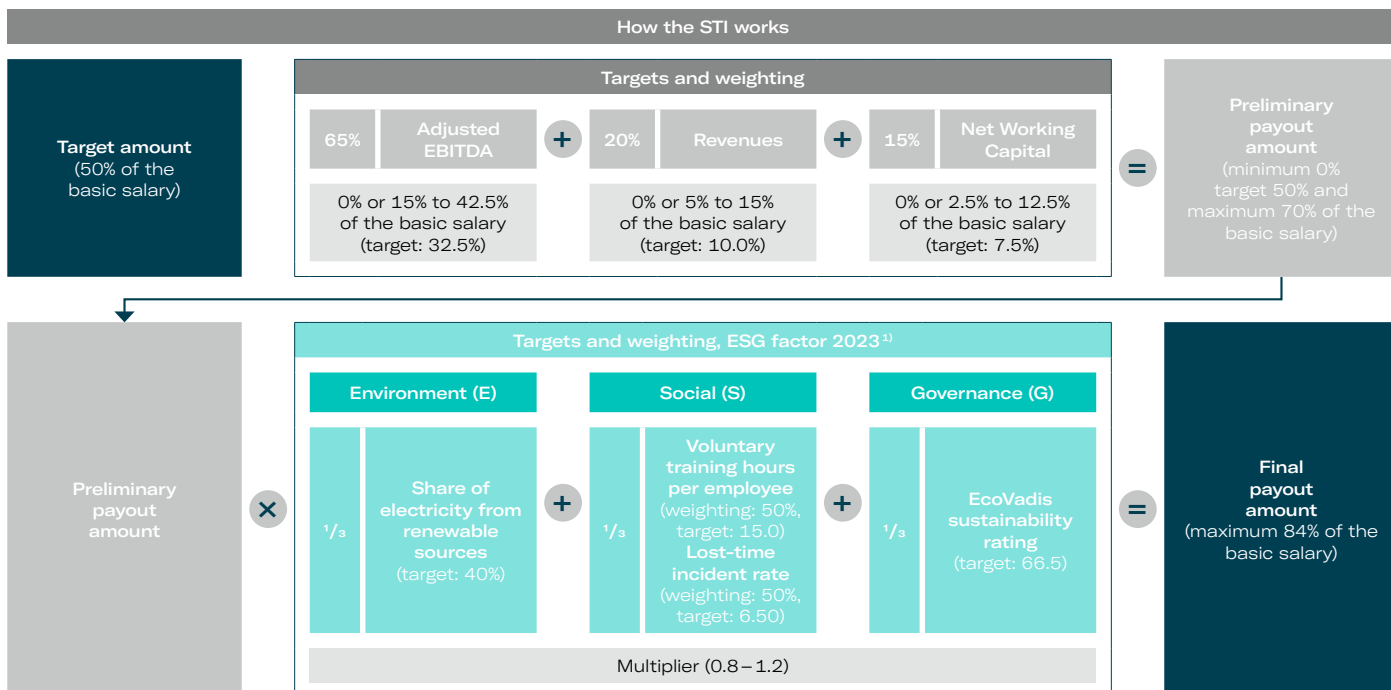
How the STI works

Target amount (50% of the basic salary)

Targets and weighting

65% Adjusted EBITDA + 20% Revenues + 15% Net Working Capital

0% or 15% to 42.5% of the basic salary (target: 32.5%)

0% or 5% to 15% of the basic salary (target: 10.0%)

0% or 2.5% to 12.5% of the basic salary (target: 7.5%)

=

Preliminary payout amount (minimum 0% target 50% and maximum 70% of the basic salary)

Preliminary payout amount

×

Targets and weighting, ESG factor 2023 $^{1)}$

Environment (E)

Social (S)

Governance (G)

$^1/_3$ Share of electricity from renewable sources (target: 40%)

+

$^1/_3$ Voluntary training hours per employee (weighting: 50%, target: 15.0) Lost-time incident rate (weighting: 50%, target: 6.50)

+

$^1/_3$ EcoVadis sustainability rating (target: 66.5)

Multiplier (0.8 – 1.2)

=

Final payout amount (maximum 84% of the basic salary)